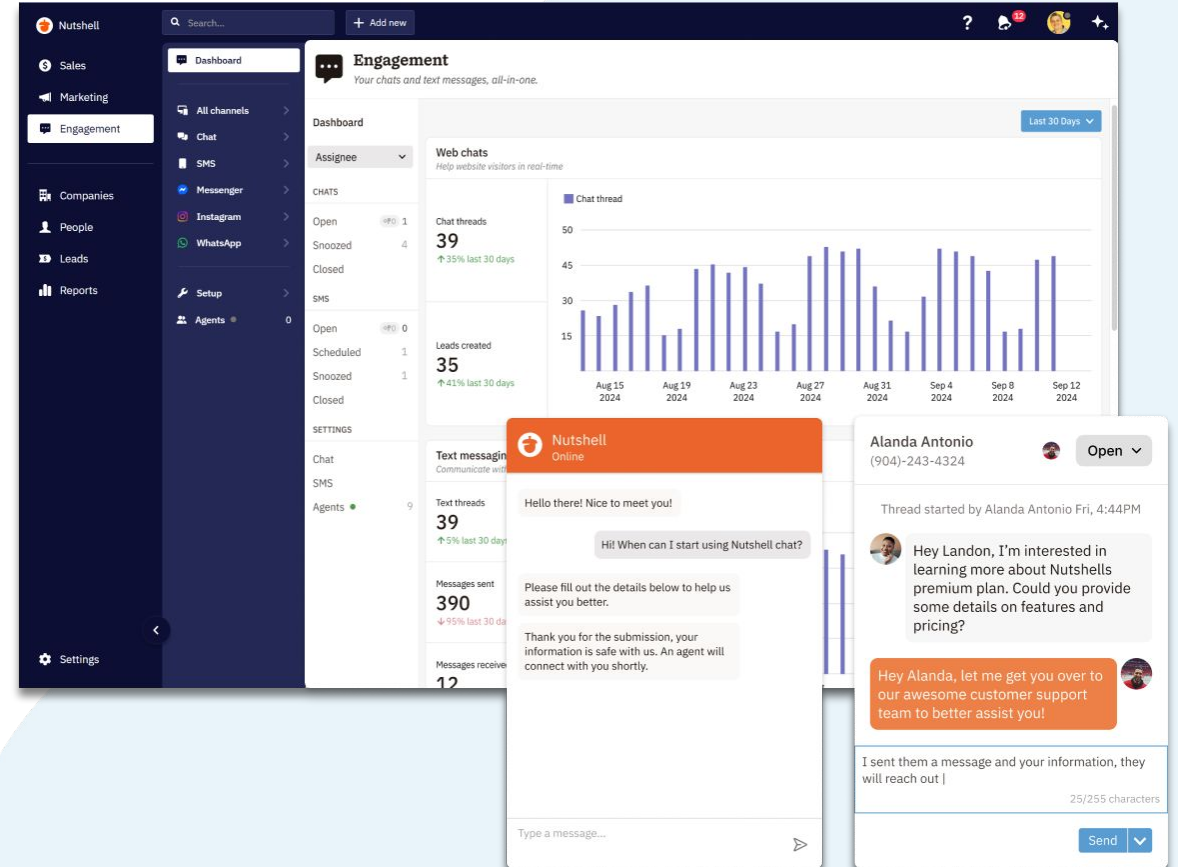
Nutshell
Search...
+ Add new
?
12

Sales
Marketing
Engagement
Companies
People
Leads
Reports
Settings

Dashboard
All channels
Chat
SMS
Messenger
Instagram
WhatsApp
Setup
Agents 0

Engagement
Your chats and text messages, all-in-one.

Dashboard
Assignee
CHATS
Open 1
Snoozed 4
Closed
SMS
Open 0
Scheduled 1
Snoozed 1
Closed
SETTINGS
Chat
SMS
Agents 9

Last 30 Days

Web chats
Help website visitors in real-time

Chat threads
39
↑35% last 30 days

Leads created
35
↑41% last 30 days

Chat thread
50
45
30
15
Aug 15 2024
Aug 19 2024
Aug 23 2024
Aug 27 2024
Aug 31 2024
Sep 4 2024
Sep 8 2024
Sep 12 2024

Text messaging
Communicate with

Text threads
39
↑5% last 30 days

Messages sent
390
↓95% last 30 d

Messages received
12

Nutshell
Online
Hello there! Nice to meet you!
Hi! When can I start using Nutshell chat?
Please fill out the details below to help us assist you better.
Thank you for the submission, your information is safe with us. An agent will connect with you shortly.
Type a message...

Alanda Antonio
(904)-243-4324
Open
Thread started by Alanda Antonio Fri, 4:44PM
Hey Landon, I'm interested in learning more about Nutshells premium plan. Could you provide some details on features and pricing?
Hey Alanda, let me get you over to our awesome customer support team to better assist you!
I sent them a message and your information, they will reach out |
25/255 characters
Send